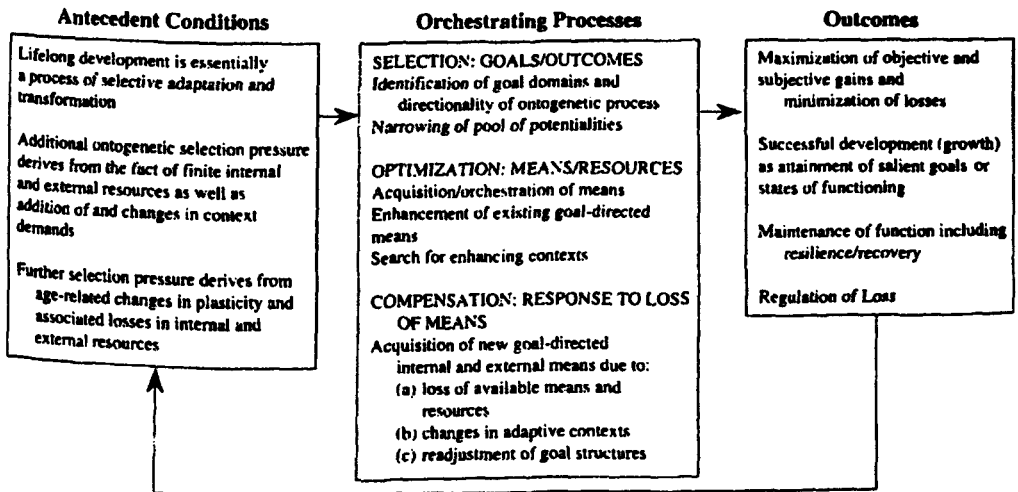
Antecedent Conditions

Lifelong development is essentially a process of selective adaptation and transformation

Additional ontogenetic selection pressure derives from the fact of finite internal and external resources as well as addition of and changes in context demands

Further selection pressure derives from age-related changes in plasticity and associated losses in internal and external resources

Orchestrating Processes

SELECTION: GOALS/OUTCOMES
Identification of goal domains and directionality of ontogenetic process
Narrowing of pool of potentialities

OPTIMIZATION: MEANS/RESOURCES
Acquisition/orchestration of means
Enhancement of existing goal-directed means
Search for enhancing contexts

COMPENSATION: RESPONSE TO LOSS OF MEANS
Acquisition of new goal-directed internal and external means due to:
(a) loss of available means and resources
(b) changes in adaptive contexts
(c) readjustment of goal structures

Outcomes

Maximization of objective and subjective gains and minimization of losses

Successful development (growth) as attainment of salient goals or states of functioning

Maintenance of function including resilience/recovery

Regulation of Loss